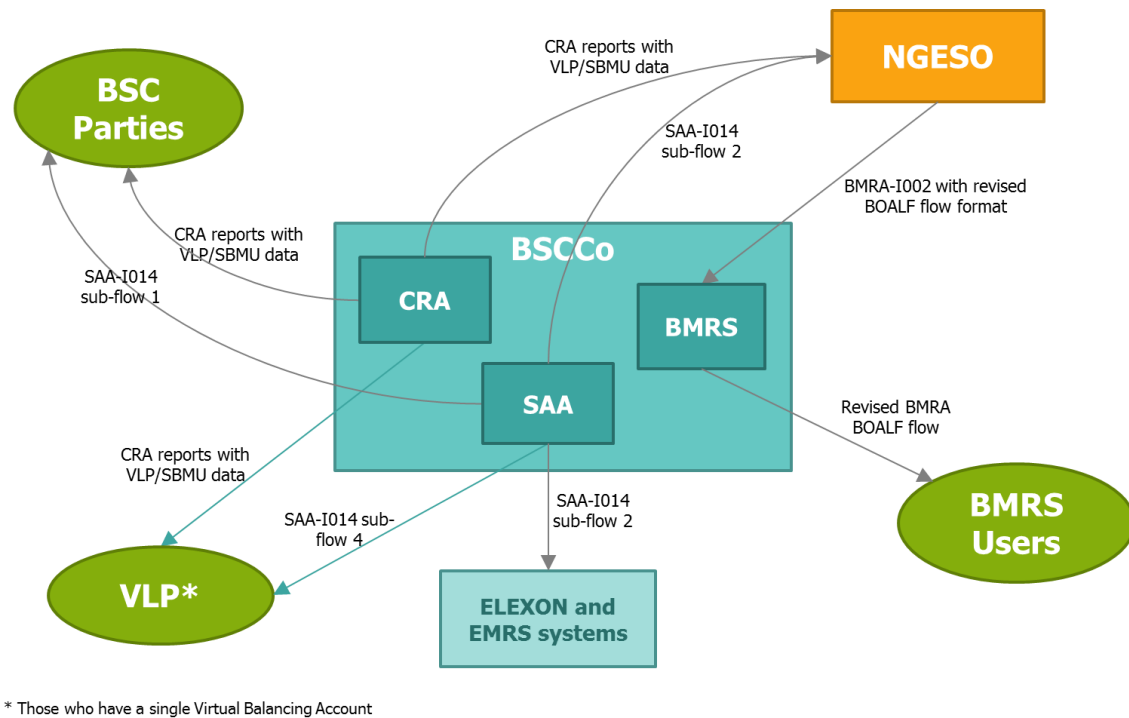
BSC Parties

CRA reports with VLP/SBMU data

NGESO

SAA-I014 sub-flow 2

BMRA-I002 with revised BOALF flow format

CRA reports with VLP/SBMU data

BSCCo

SAA-I014 sub-flow 1

CRA

BMRS

SAA

Revised BMRA BOALF flow

CRA reports with VLP/SBMU data

SAA-I014 sub-flow 2

SAA-I014 sub-flow 4

BMRS Users

VLP*

ELEXON and EMRS systems

* Those who have a single Virtual Balancing Account